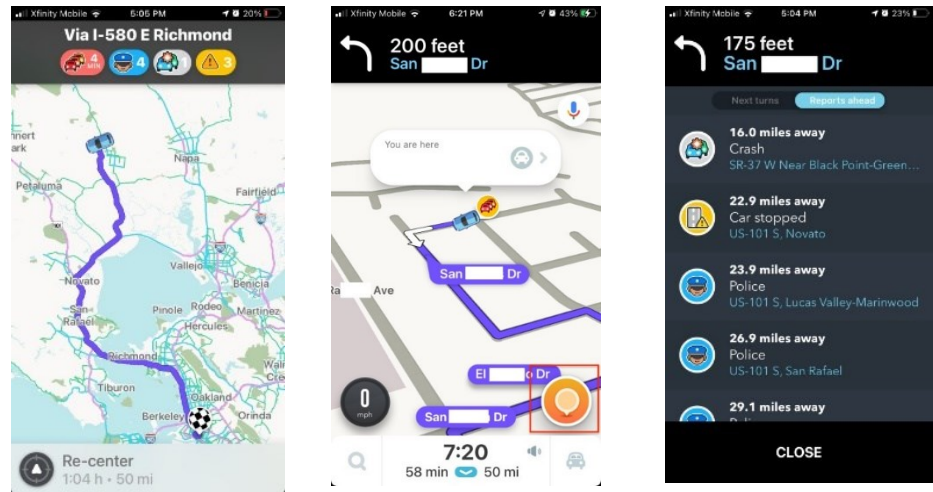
Xfinity Mobile 5:05 PM 20%

Via I-580 E Richmond

4 MIN 4 1 3

nnert
ark
Napa
Petaluma
Fairfield
Vallejo
Novato
Benicia
San Rafael
Pinole
Rodeo
Martinez
Hercules
Richmond
Tiburon
Oakland
Berkeley
Orinda

Re-center
1:04 h · 50 mi

Xfinity Mobile 6:21 PM 43%

200 feet
San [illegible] Dr

You are here

San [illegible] Dr
Ra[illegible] Ave
El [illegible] Dr
San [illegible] Dr

0
mph

7:20
58 min 50 mi

Xfinity Mobile 5:04 PM 23%

175 feet
San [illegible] Dr

Next turns
Reports ahead

16.0 miles away
Crash
SR-37 W Near Black Point-Green...

22.9 miles away
Car stopped
US-101 S, Novato

23.9 miles away
Police
US-101 S, Lucas Valley-Marinwood

26.9 miles away
Police
US-101 S, San Rafael

29.1 miles away

CLOSE